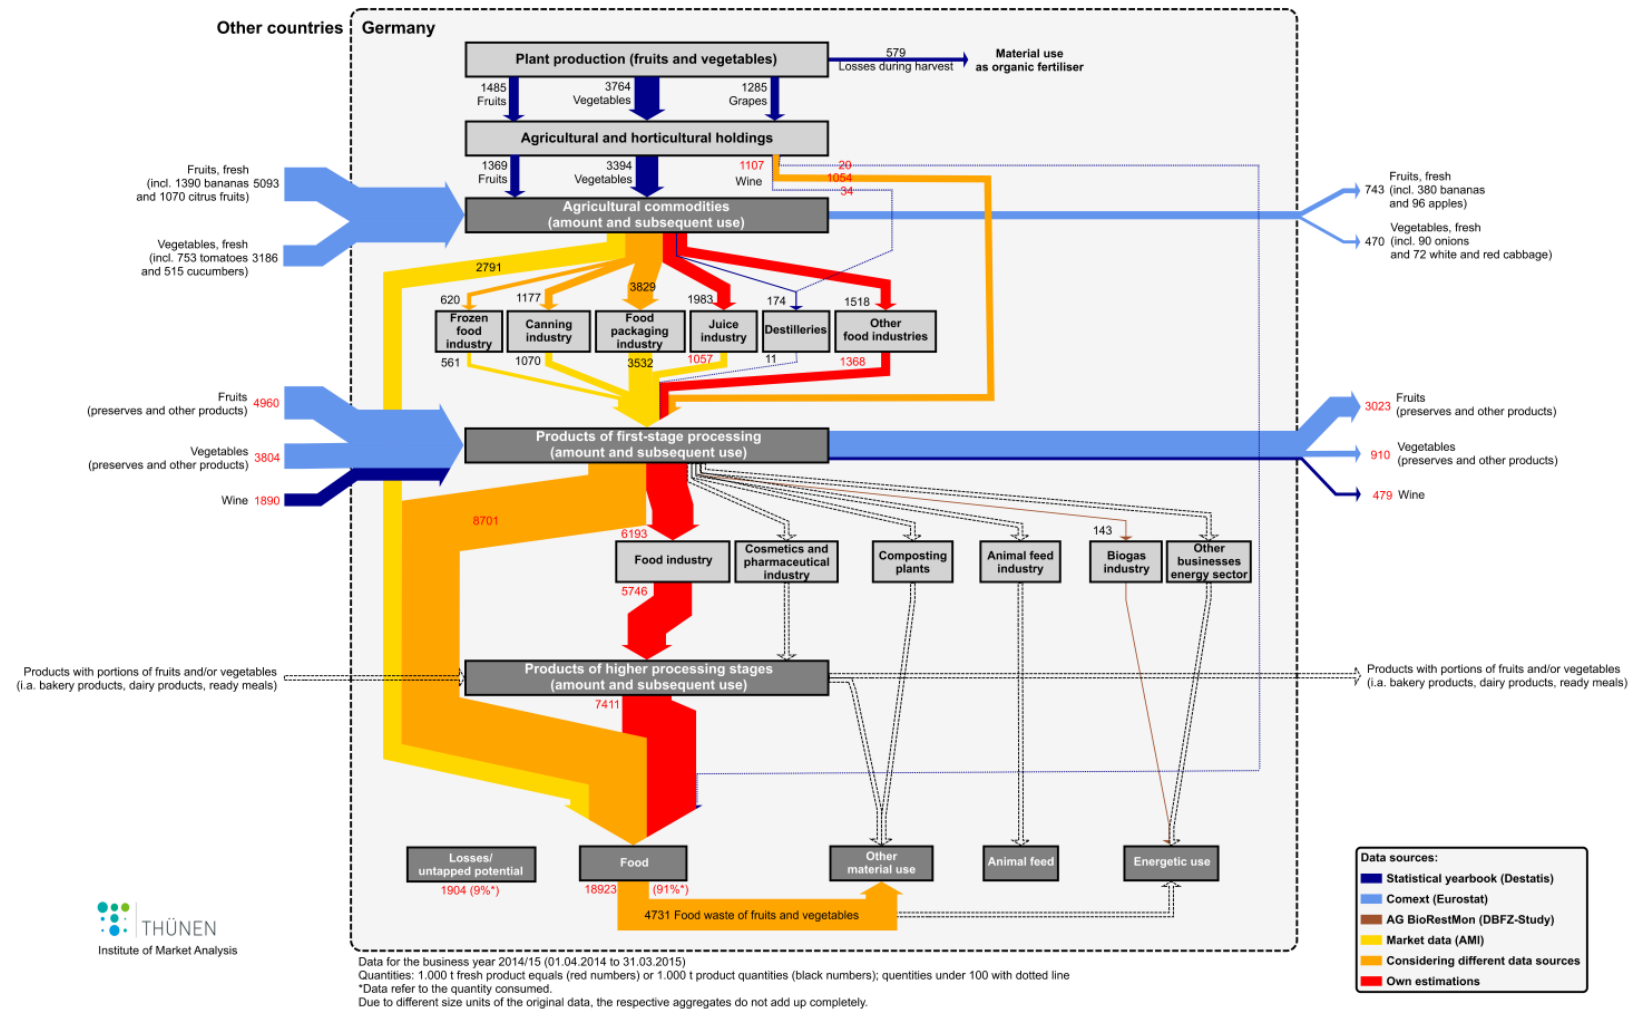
Other countries Germany

Plant production (fruits and vegetables)

579
Losses during harvest

Material use as organic fertiliser

1485 Fruits
3764 Vegetables
1285 Grapes

Agricultural and horticultural holdings

1369 Fruits
3394 Vegetables
1107 Wine
20
1054
34

Fruits, fresh (incl. 1390 bananas and 1070 citrus fruits) 5093

Vegetables, fresh (incl. 753 tomatoes and 515 cucumbers) 3186

Agricultural commodities (amount and subsequent use)

743 Fruits, fresh (incl. 380 bananas and 96 apples)

470 Vegetables, fresh (incl. 90 onions and 72 white and red cabbage)

2791

620
1177
3829
1983
174
1518

Frozen food industry
Canning industry
Food packaging industry
Juice industry
Destilleries
Other food industries

561
1070
3532
1057
11
1368

Fruits (preserves and other products) 4960

Vegetables (preserves and other products) 3804

Wine 1890

Products of first-stage processing (amount and subsequent use)

3023 Fruits (preserves and other products)

910 Vegetables (preserves and other products)

479 Wine

8701

6193

143

Food industry
Cosmetics and pharmaceutical industry
Composting plants
Animal feed industry
Biogas industry
Other businesses energy sector

5746

Products with portions of fruits and/or vegetables (i.a. bakery products, dairy products, ready meals)

Products of higher processing stages (amount and subsequent use)

Products with portions of fruits and/or vegetables (i.a. bakery products, dairy products, ready meals)

7411

Losses/ untapped potential
1904 (9%*)

Food
18923 (91%*)

Other material use

Animal feed

Energetic use

4731 Food waste of fruits and vegetables

Data sources:
Statistical yearbook (Destatis)
Comext (Eurostat)
AG BioRestMon (DBFZ-Study)
Market data (AMI)
Considering different data sources
Own estimations

THÜNEN
Institute of Market Analysis

Data for the business year 2014/15 (01.04.2014 to 31.03.2015)
Quantities: 1.000 t fresh product equals (red numbers) or 1.000 t product quantities (black numbers); quantities under 100 with dotted line
*Data refer to the quantity consumed.
Due to different size units of the original data, the respective aggregates do not add up completely.